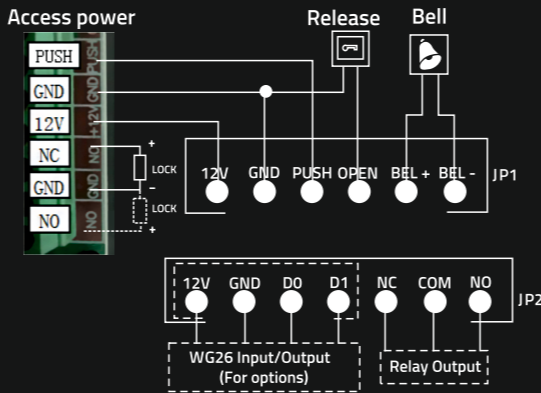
Access power

Release

Bell

PUSH
GND
12V
NC
GND
NO

PUSH
GND
+12V
NO
GND
NO

+
LOCK
–
–
LOCK
+

12V GND PUSH OPEN BEL + BEL -
JP1

12V GND D0 D1 NC COM NO
JP2

WG26 Input/Output
(For options)

Relay Output